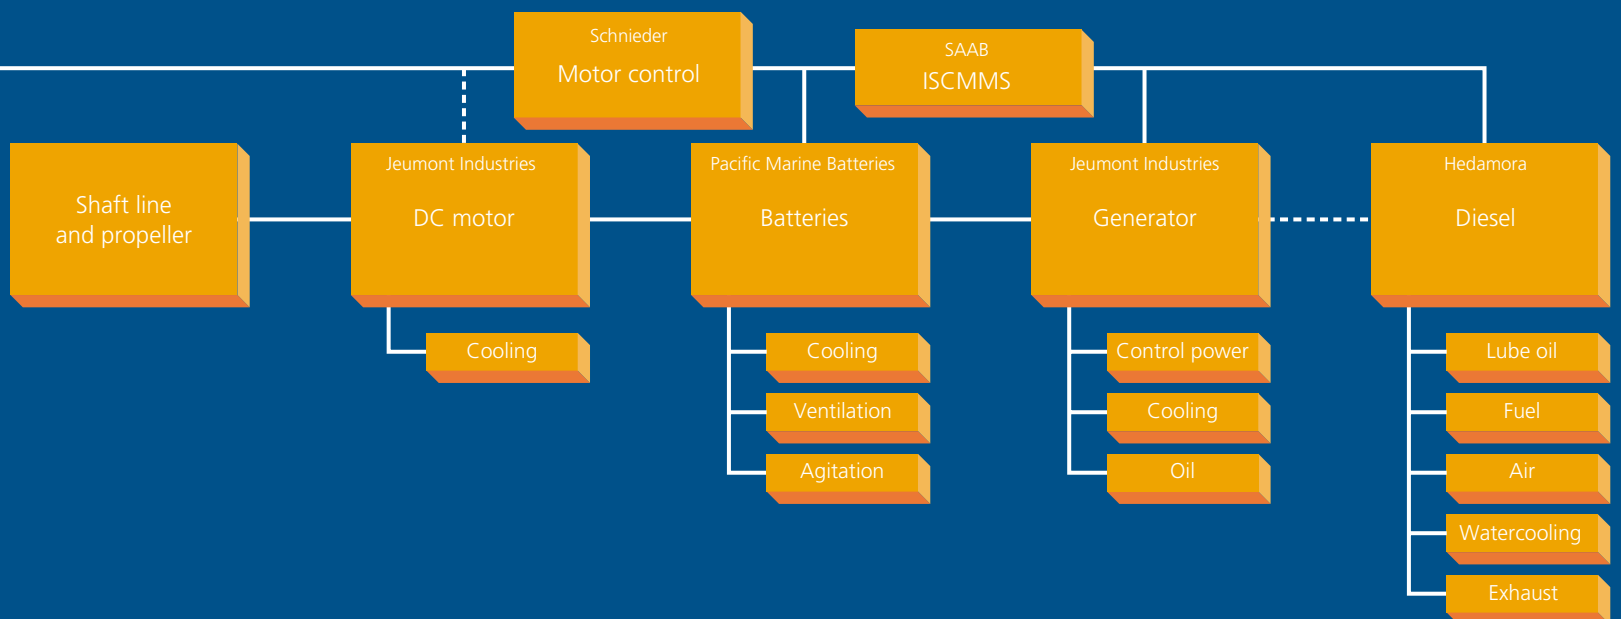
Schnieder
Motor control

SAAB
ISCMMS

Shaft line and propeller

Jeumont Industries
DC motor

Cooling

Pacific Marine Batteries
Batteries

Cooling
Ventilation
Agitation

Jeumont Industries
Generator

Control power
Cooling
Oil

Hedamora
Diesel

Lube oil
Fuel
Air
Watercooling
Exhaust